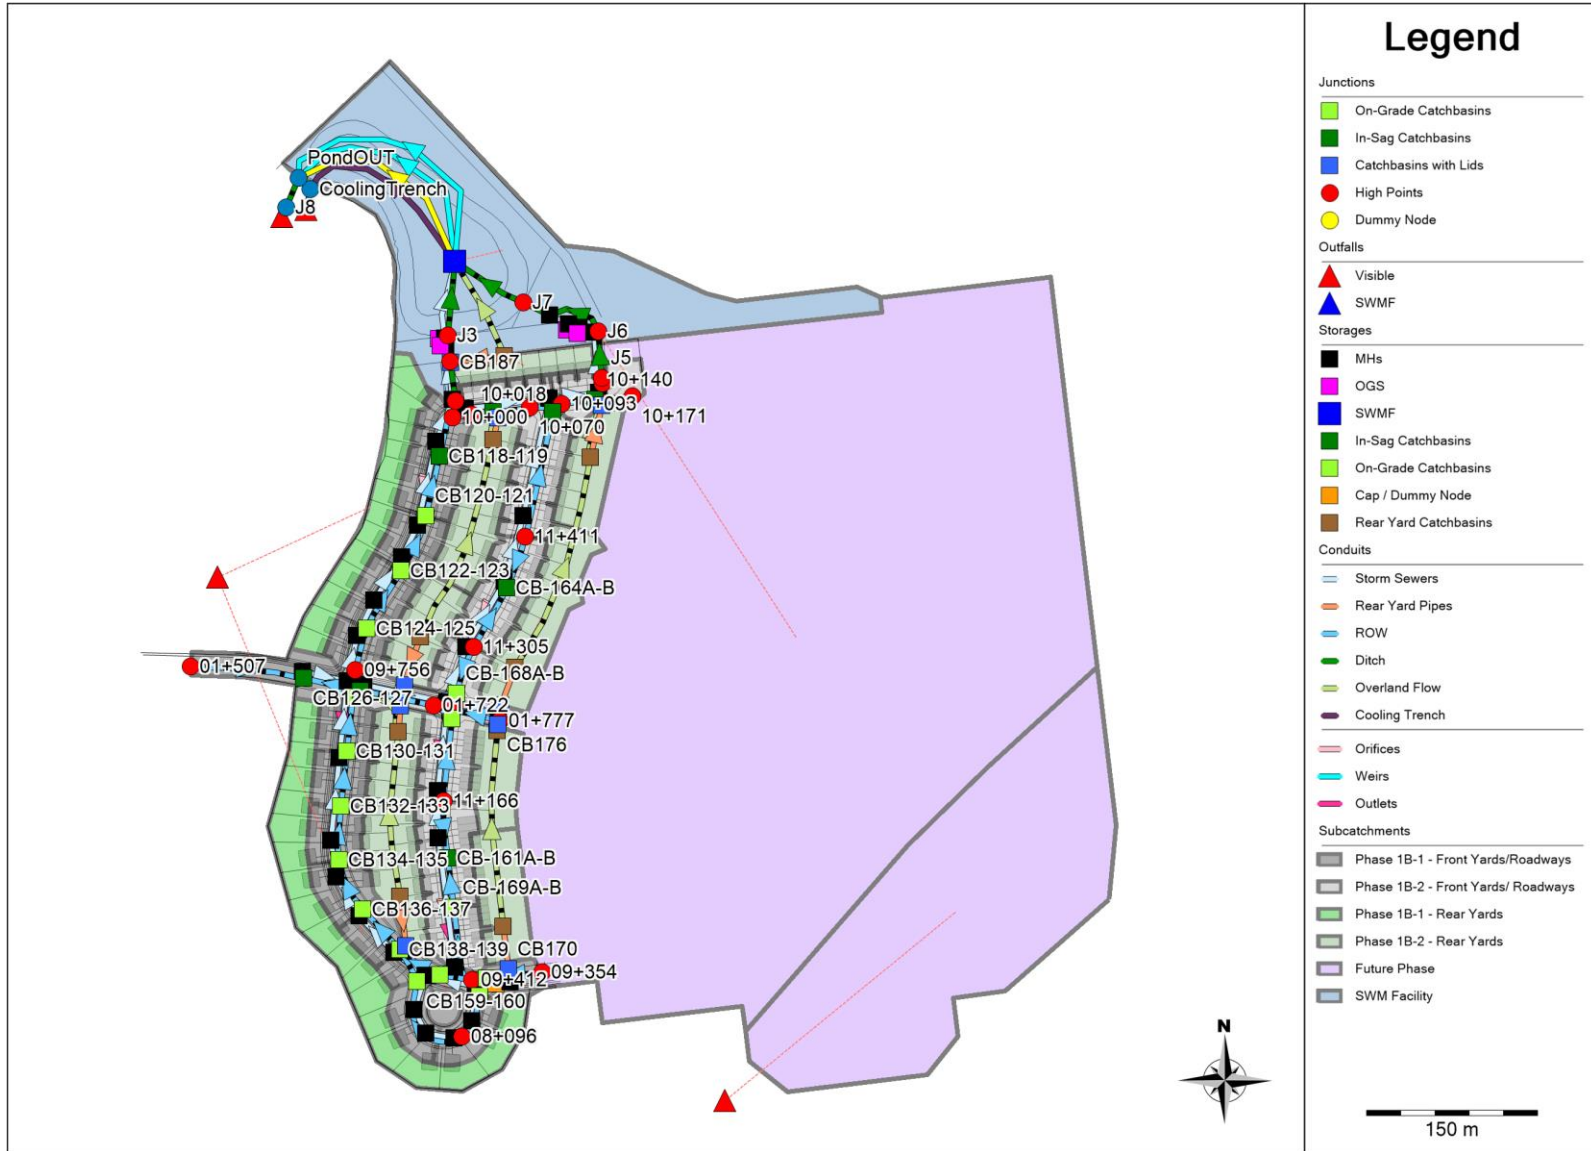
PondOUT
CoolingTrench
J8
J7
J6
J3
J5
CB187
10+140
10+018
10+093
10+000
10+171
10+070
CB118-119
CB120-121
11+411
CB122-123
CB-164A-B
CB124-125
11+305
01+507
09+756
CB-168A-B
CB126-127
01+722
01+777
CB176
CB130-131
CB132-133
11+166
CB134-135
CB-161A-B
CB-169A-B
CB136-137
CB138-139
CB170
09+412
09+354
CB159-160
08+096

Legend

Junctions
On-Grade Catchbasins
In-Sag Catchbasins
Catchbasins with Lids
High Points
Dummy Node
Outfalls
Visible
SWMF
Storages
MHs
OGS
SWMF
In-Sag Catchbasins
On-Grade Catchbasins
Cap / Dummy Node
Rear Yard Catchbasins
Conduits
Storm Sewers
Rear Yard Pipes
ROW
Ditch
Overland Flow
Cooling Trench
Orifices
Weirs
Outlets
Subcatchments
Phase 1B-1 - Front Yards/Roadways
Phase 1B-2 - Front Yards/ Roadways
Phase 1B-1 - Rear Yards
Phase 1B-2 - Rear Yards
Future Phase
SWM Facility

N

150 m